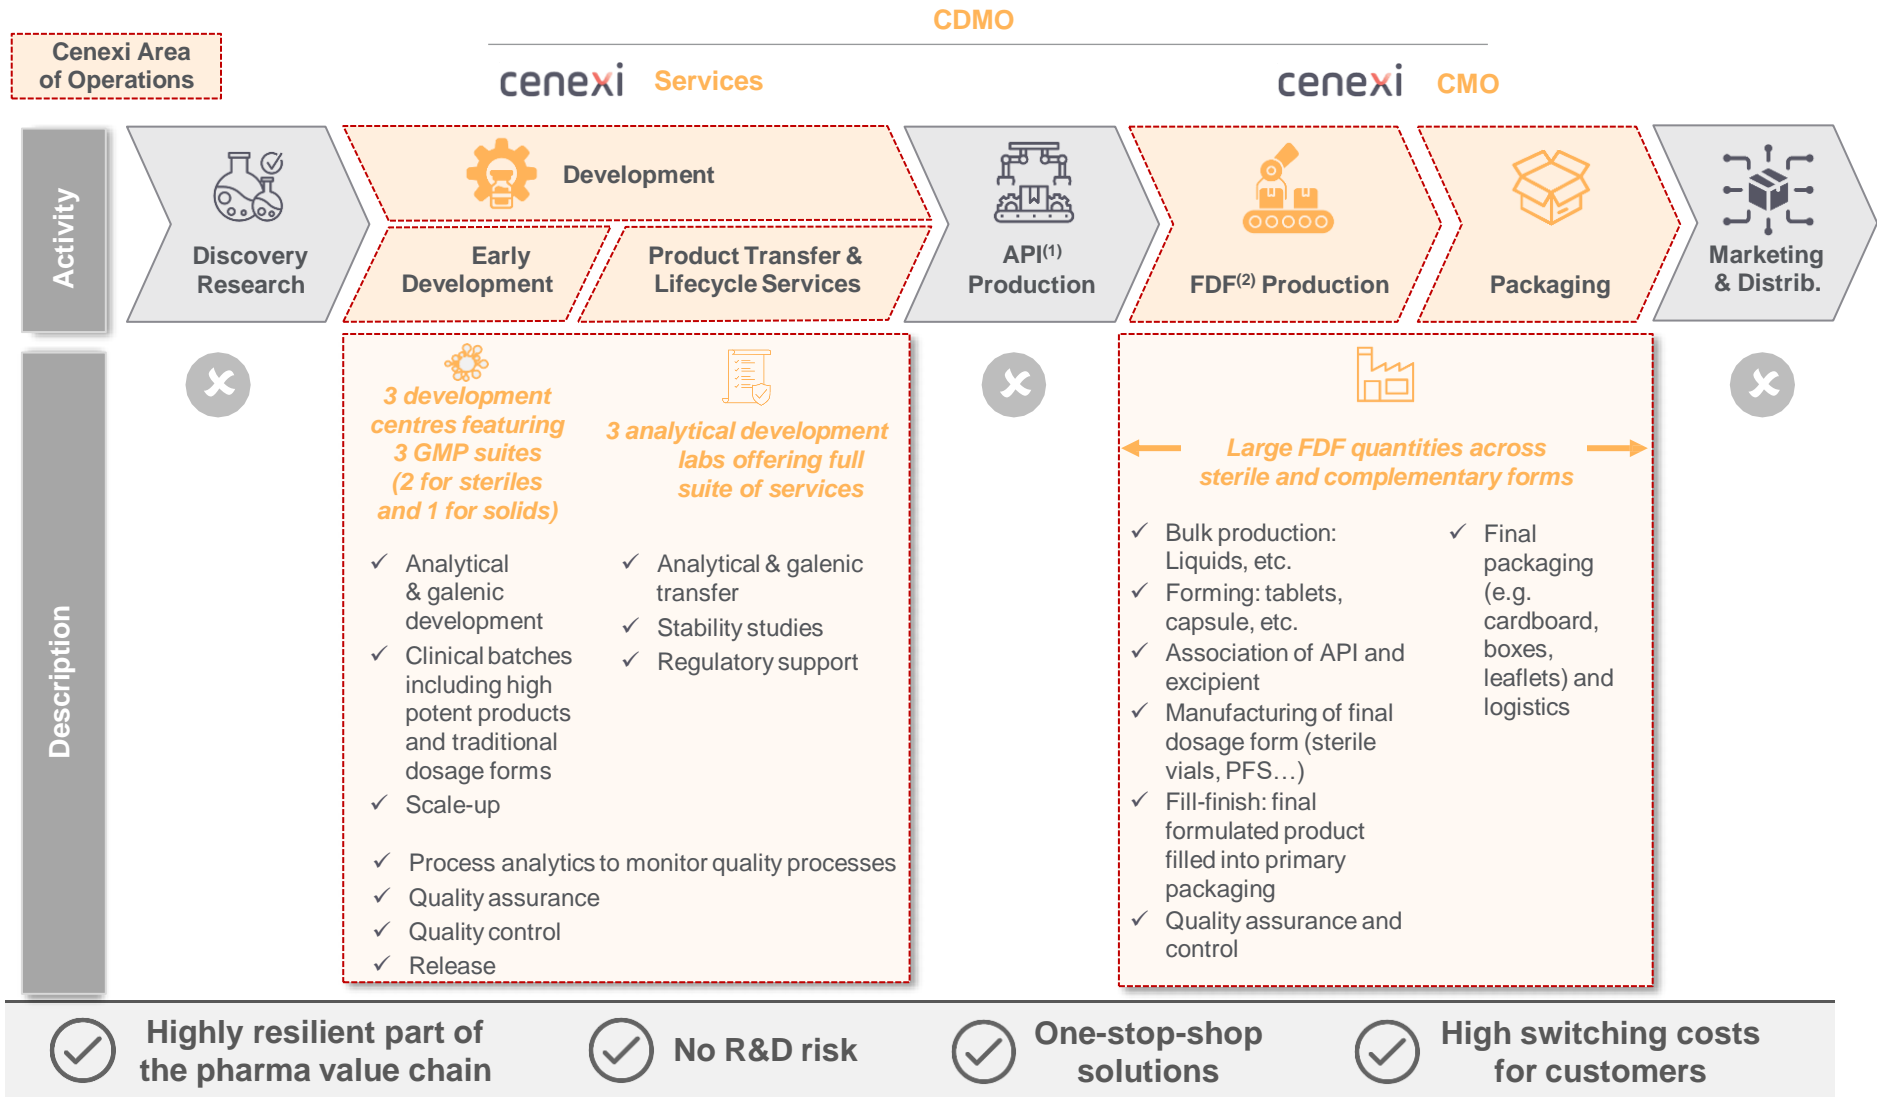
CDMO

Cenexi Area of Operations

cenexi Services

cenexi CMO

Activity

Discovery Research

Development

Early Development

Product Transfer & Lifecycle Services

API$^{(1)}$ Production

FDF$^{(2)}$ Production

Packaging

Marketing & Distrib.

Description

3 development centres featuring 3 GMP suites (2 for steriles and 1 for solids)

3 analytical development labs offering full suite of services

✓ Analytical & galenic development
✓ Clinical batches including high potent products and traditional dosage forms
✓ Scale-up

✓ Analytical & galenic transfer
✓ Stability studies
✓ Regulatory support

✓ Process analytics to monitor quality processes
✓ Quality assurance
✓ Quality control
✓ Release

Large FDF quantities across sterile and complementary forms

✓ Bulk production: Liquids, etc.
✓ Forming: tablets, capsule, etc.
✓ Association of API and excipient
✓ Manufacturing of final dosage form (sterile vials, PFS…)
✓ Fill-finish: final formulated product filled into primary packaging
✓ Quality assurance and control

✓ Final packaging (e.g. cardboard, boxes, leaflets) and logistics

Highly resilient part of the pharma value chain

No R&D risk

One-stop-shop solutions

High switching costs for customers